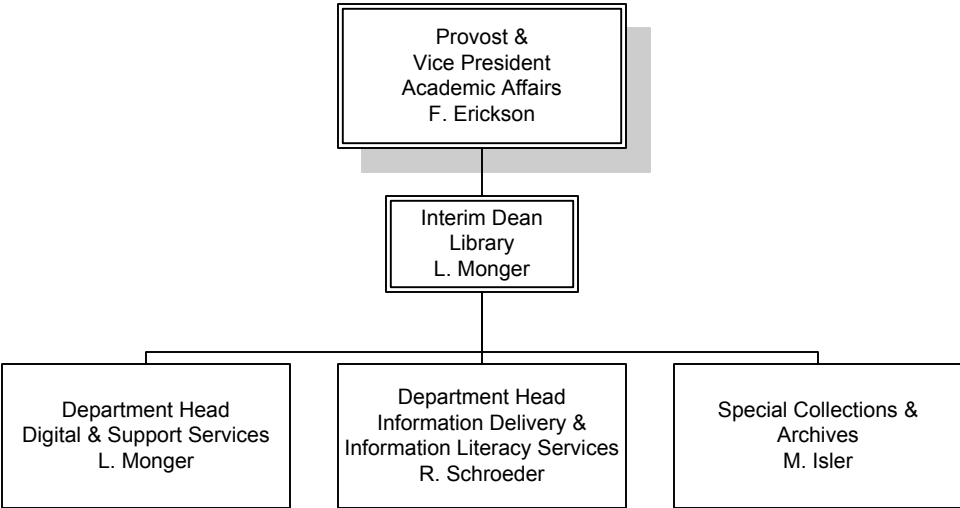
Provost &
Vice President
Academic Affairs
F. Erickson

Interim Dean
Library
L. Monger

Department Head
Digital & Support Services
L. Monger

Department Head
Information Delivery &
Information Literacy Services
R. Schroeder

Special Collections &
Archives
M. Isler